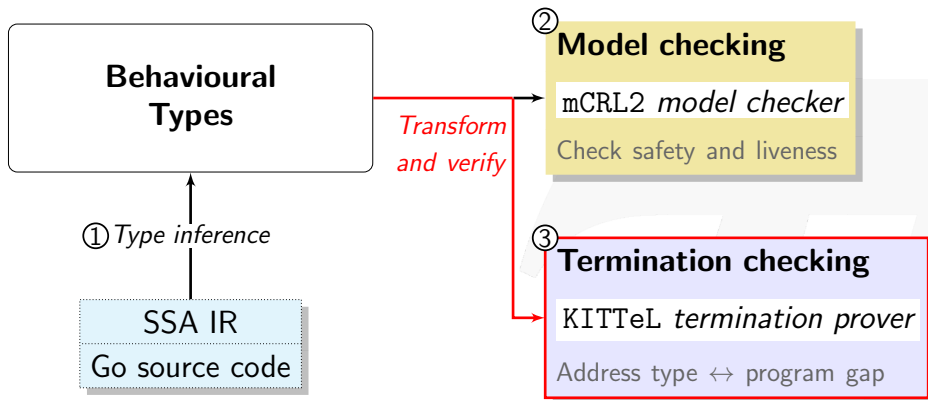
Behavioural Types

② Model checking

mCRL2 model checker

Check safety and liveness

Transform and verify

① Type inference

③ Termination checking

KITTeL termination prover

Address type $\leftrightarrow$ program gap

SSA IR

Go source code